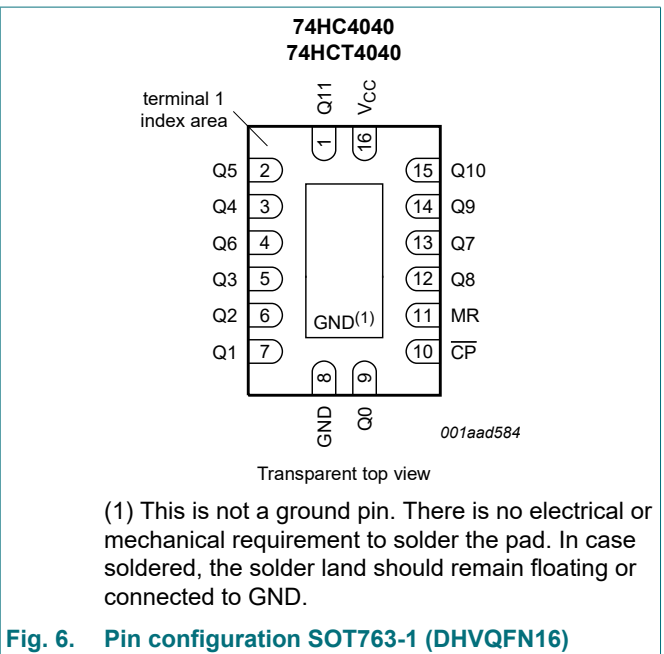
74HC4040
74HCT4040

terminal 1 index area

Q11 1
$V_{CC}$ 16

Q5 2
Q4 3
Q6 4
Q3 5
Q2 6
Q1 7

15 Q10
14 Q9
13 Q7
12 Q8
11 MR
10 $\overline{CP}$

GND$^{(1)}$

8 GND
9 Q0

001aad584

Transparent top view

(1) This is not a ground pin. There is no electrical or mechanical requirement to solder the pad. In case soldered, the solder land should remain floating or connected to GND.

Fig. 6. Pin configuration SOT763-1 (DHVQFN16)